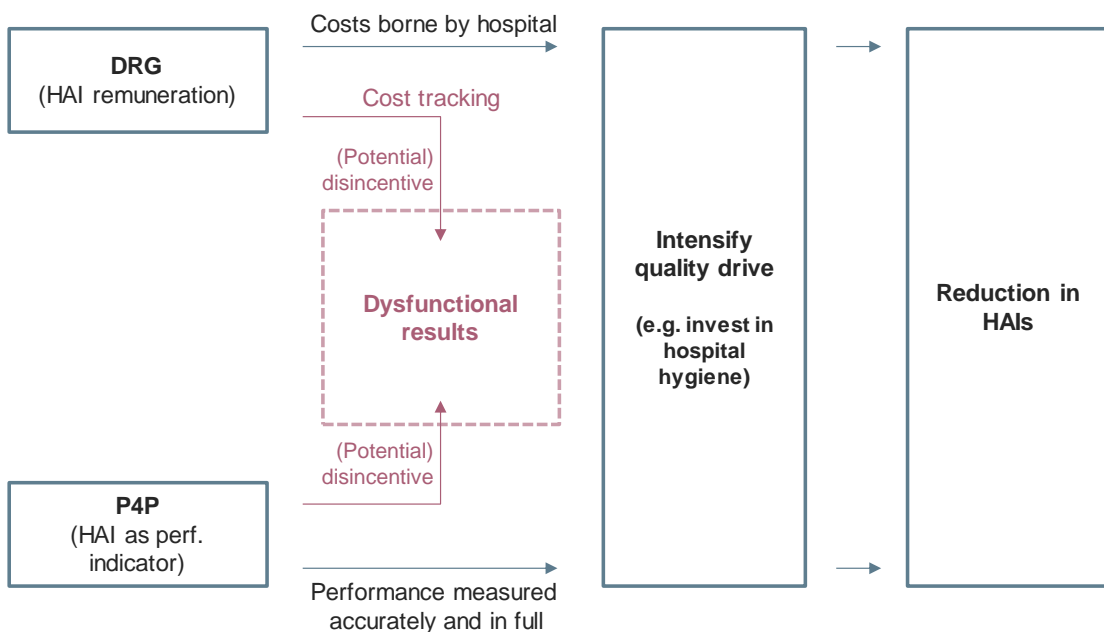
DRG
(HAI remuneration)

Costs borne by hospital

Cost tracking

(Potential) disincentive

Dysfunctional results

(Potential) disincentive

P4P
(HAI as perf. indicator)

Performance measured accurately and in full

Intensify quality drive

(e.g. invest in hospital hygiene)

Reduction in HAIs